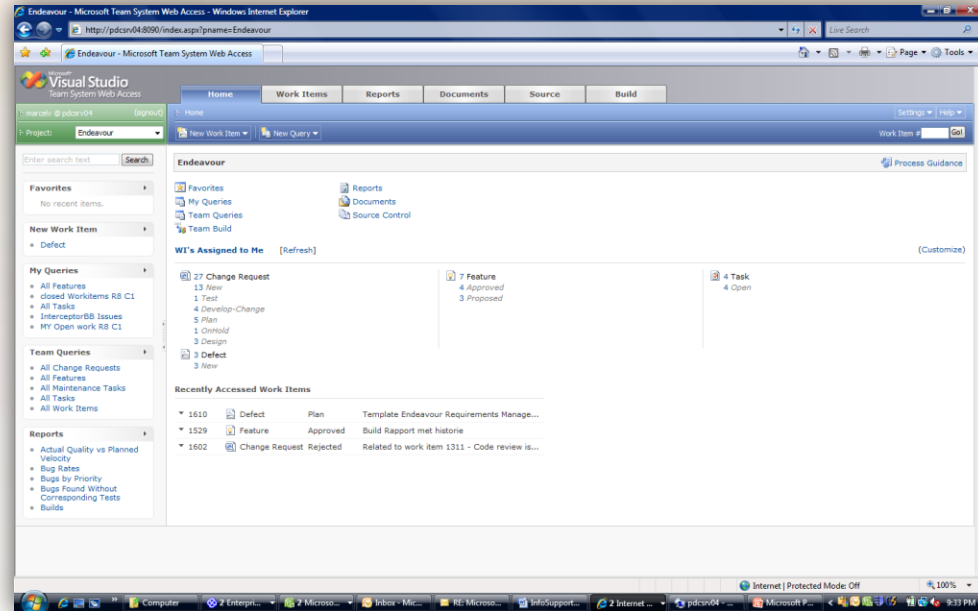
Endeavour - Microsoft Team System Web Access - Windows Internet Explorer

http://pdcsrv04:8090/index.aspx?pname=Endeavour

Live Search

Endeavour - Microsoft Team System Web Access

Page ▾ Tools ▾

Microsoft Visual Studio
Team System Web Access

Home | Work Items | Reports | Documents | Source | Build

marcelv @ pdcsrv04 (signout)

Home

Settings ▾ Help ▾

Project: Endeavour

New Work Item ▾ | New Query ▾

Work Item # Go!

Enter search text Search

Favorites
No recent items.

New Work Item
• Defect

My Queries
• All Features
• closed Workitems R8 C1
• All Tasks
• InterceptorBB Issues
• MY Open work R8 C1

Team Queries
• All Change Requests
• All Features
• All Maintenance Tasks
• All Tasks
• All Work Items

Reports
• Actual Quality vs Planned Velocity
• Bug Rates
• Bugs by Priority
• Bugs Found Without Corresponding Tests
• Builds

Endeavour

Process Guidance

Favorites
My Queries
Team Queries
Team Build

Reports
Documents
Source Control

WI's Assigned to Me [Refresh]

(Customize)

27 Change Request
13 New
1 Test
4 Develop-Change
5 Plan
1 OnHold
3 Design

3 Defect
3 New

7 Feature
4 Approved
3 Proposed

4 Task
4 Open

Recently Accessed Work Items

| | | | |
|---|---|---|---|
| 1610 | Defect | Plan | Template Endeavour Requirements Manage... |
| 1529 | Feature | Approved | Build Rapport met historie |
| 1602 | Change Request | Rejected | Related to work item 1311 - Code review is... |

Internet | Protected Mode: Off

100%

Computer | 2 Enterpri... | 2 Microso... | Inbox - Mic... | RE: Microso... | InfoSupport... | 2 Internet ... | pdcsrv04 - ... | Microsoft P... | 9:33 PM